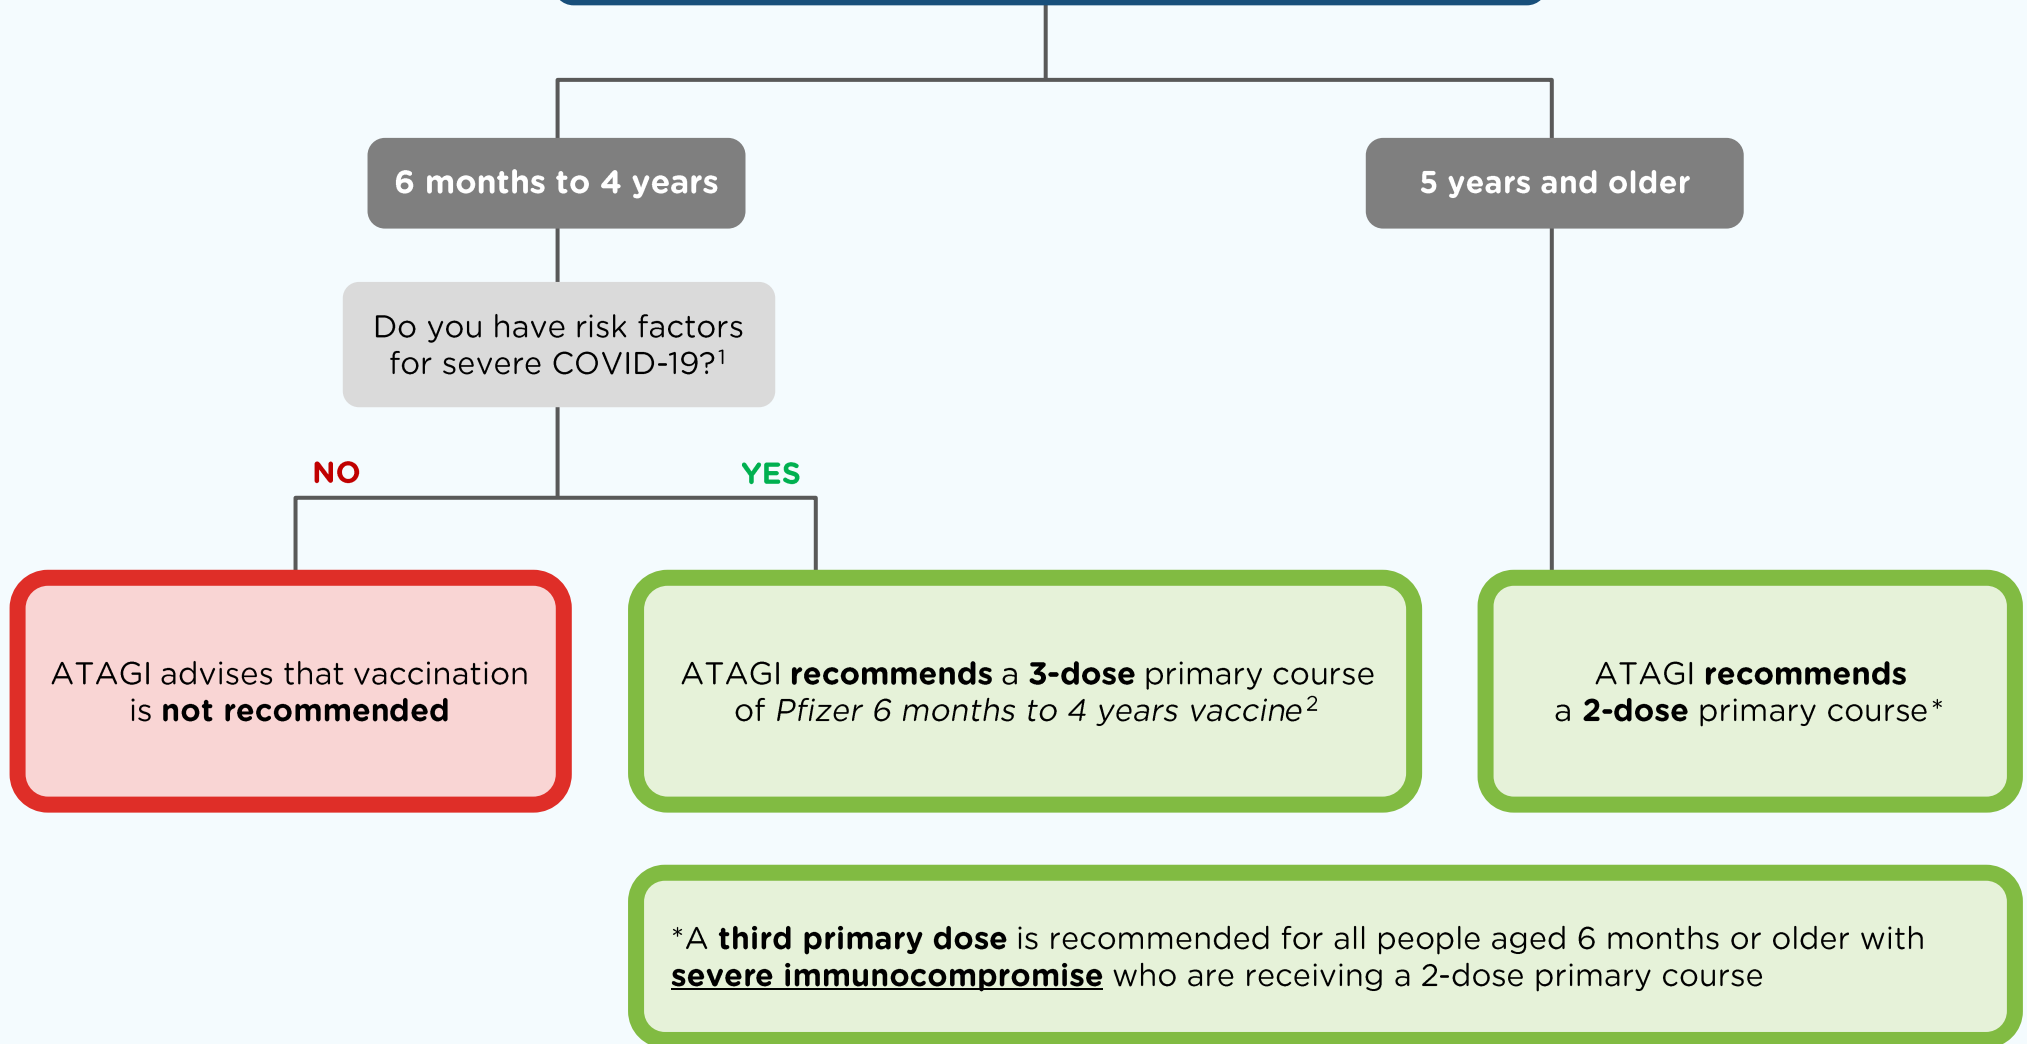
6 months to 4 years

5 years and older

Do you have risk factors for severe COVID-19?$^1$

NO

YES

ATAGI advises that vaccination is **not recommended**

ATAGI **recommends** a **3-dose** primary course of *Pfizer 6 months to 4 years vaccine*$^2$

ATAGI **recommends** a **2-dose** primary course*

*A **third primary dose** is recommended for all people aged 6 months or older with **severe immunocompromise** who are receiving a 2-dose primary course